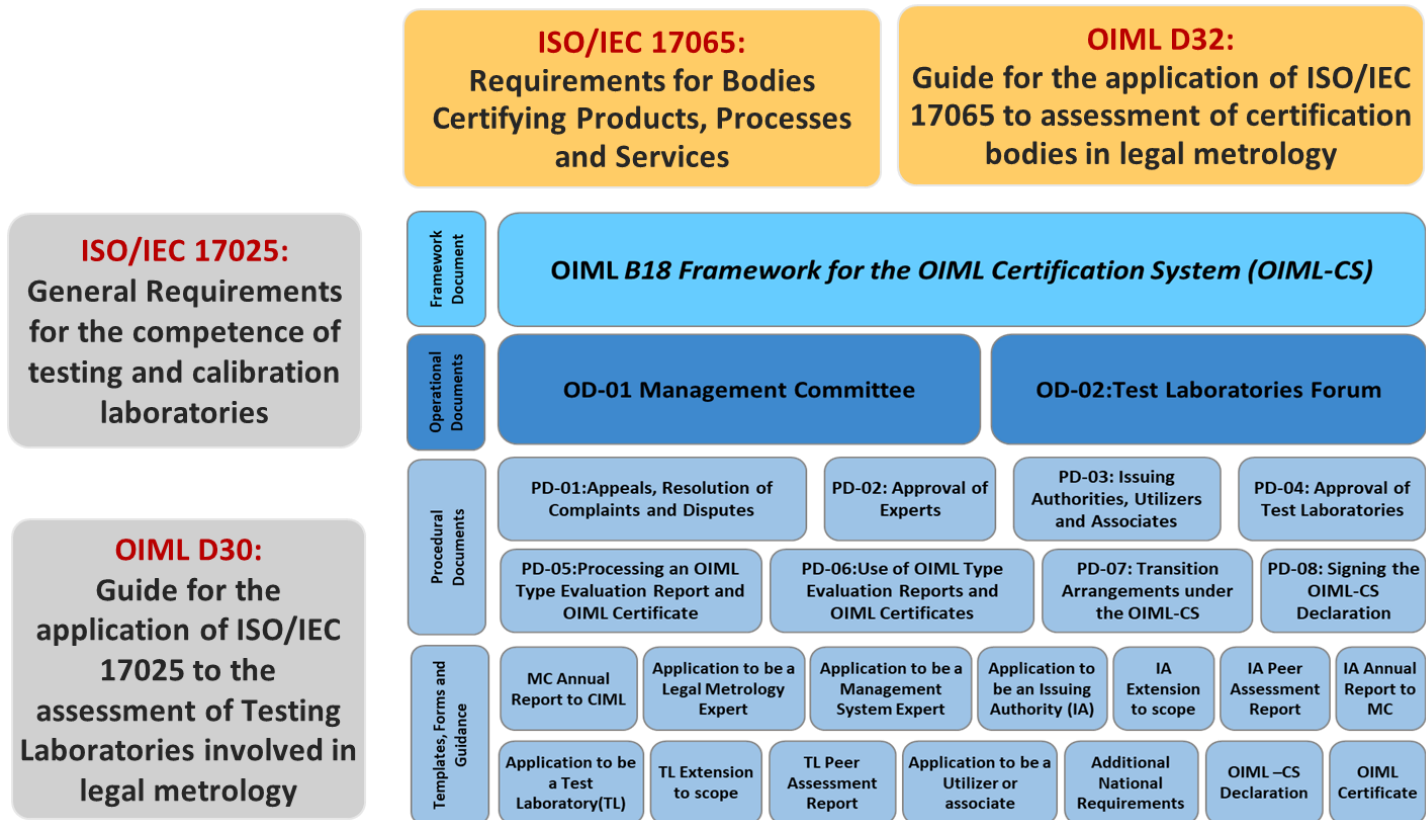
ISO/IEC 17065:
Requirements for Bodies Certifying Products, Processes and Services

OIML D32:
Guide for the application of ISO/IEC 17065 to assessment of certification bodies in legal metrology

ISO/IEC 17025:
General Requirements for the competence of testing and calibration laboratories

OIML D30:
Guide for the application of ISO/IEC 17025 to the assessment of Testing Laboratories involved in legal metrology

Framework Document

OIML *B18 Framework for the OIML Certification System (OIML-CS)*

Operational Documents

OD-01 Management Committee

OD-02:Test Laboratories Forum

Procedural Documents

PD-01:Appeals, Resolution of Complaints and Disputes

PD-02: Approval of Experts

PD-03: Issuing Authorities, Utilizers and Associates

PD-04: Approval of Test Laboratories

PD-05:Processing an OIML Type Evaluation Report and OIML Certificate

PD-06:Use of OIML Type Evaluation Reports and OIML Certificates

PD-07: Transition Arrangements under the OIML-CS

PD-08: Signing the OIML-CS Declaration

Templates, Forms and Guidance

MC Annual Report to CIML

Application to be a Legal Metrology Expert

Application to be a Management System Expert

Application to be an Issuing Authority (IA)

IA Extension to scope

IA Peer Assessment Report

IA Annual Report to MC

Application to be a Test Laboratory(TL)

TL Extension to scope

TL Peer Assessment Report

Application to be a Utilizer or associate

Additional National Requirements

OIML –CS Declaration

OIML Certificate